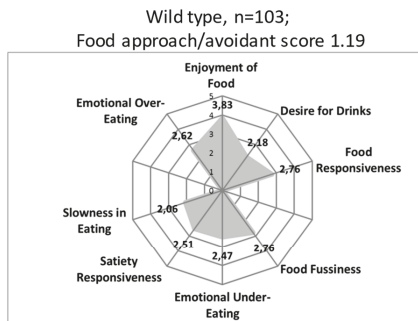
Wild type, n=103;
Food approach/avoidant score 1.19

Enjoyment of Food
5
4
3
2
1
0
3,83
Desire for Drinks
2,18
Food Responsiveness
2,76
Food Fussiness
2,76
Emotional Under-Eating
2,47
Satiety Responsiveness
2,51
Slowness in Eating
2,06
Emotional Over-Eating
2,62